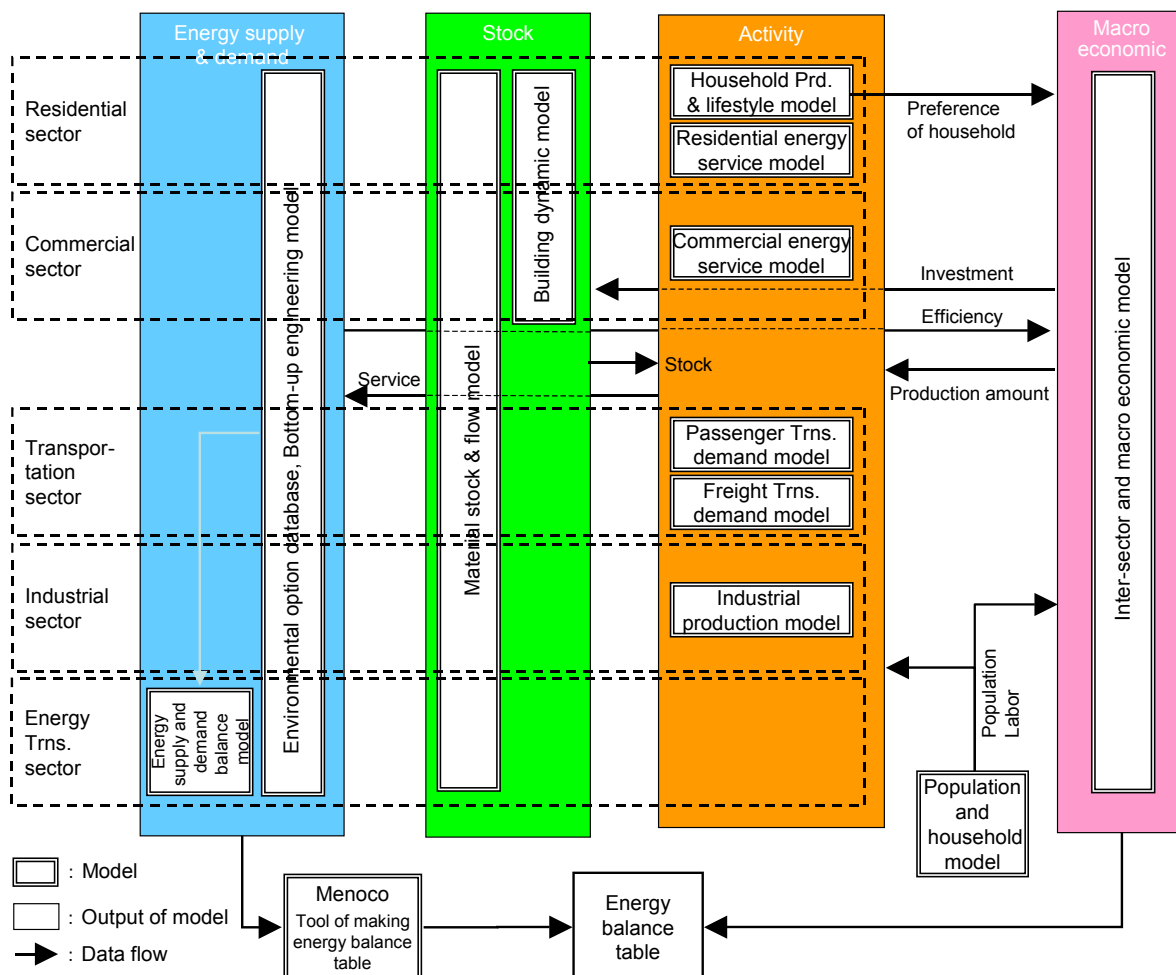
Energy supply & demand

Stock

Activity

Macro economic

Residential sector

Commercial sector

Transportation sector

Industrial sector

Energy Trns. sector

Environmental option database, Bottom-up engineering model

Energy supply and demand balance model

Material stock & flow model

Building dynamic model

Household Prd. & lifestyle model

Residential energy service model

Commercial energy service model

Passenger Trns. demand model

Freight Trns. demand model

Industrial production model

Inter-sector and macro economic model

Preference of household

Investment

Efficiency

Stock

Service

Production amount

Population Labor

Population and household model

: Model

: Output of model

: Data flow

Menoco
Tool of making energy balance table

Energy balance table